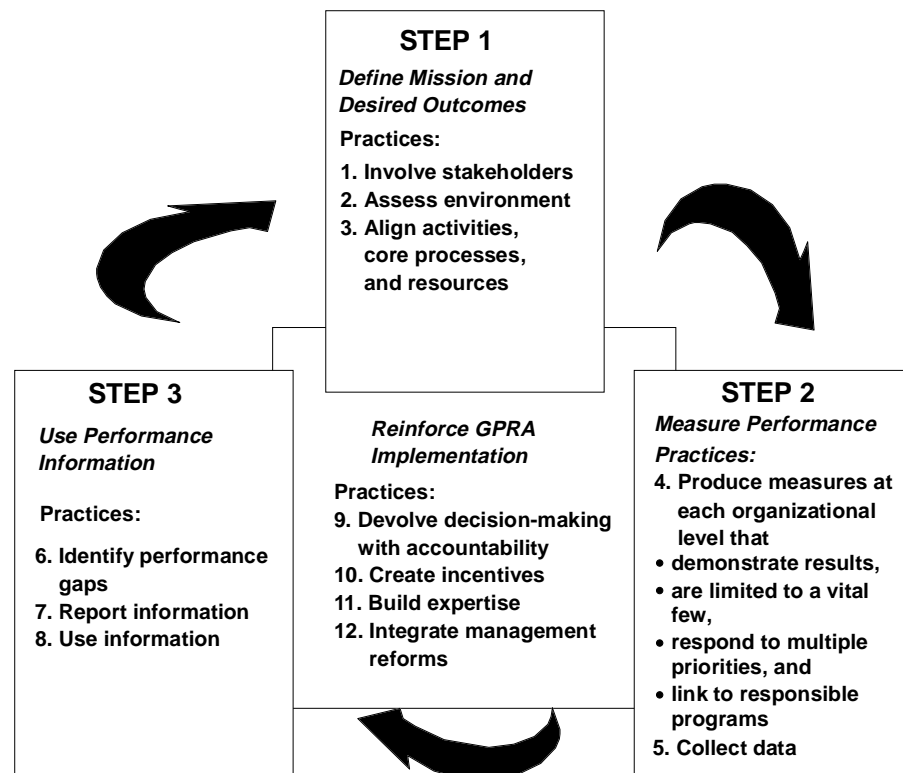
STEP 1
Define Mission and Desired Outcomes
Practices:
1. Involve stakeholders
2. Assess environment
3. Align activities, core processes, and resources

STEP 3
Use Performance Information
Practices:
6. Identify performance gaps
7. Report information
8. Use information

Reinforce GPRA Implementation
Practices:
9. Devolve decision-making with accountability
10. Create incentives
11. Build expertise
12. Integrate management reforms

STEP 2
Measure Performance
Practices:
4. Produce measures at each organizational level that
• demonstrate results,
• are limited to a vital few,
• respond to multiple priorities, and
• link to responsible programs
5. Collect data